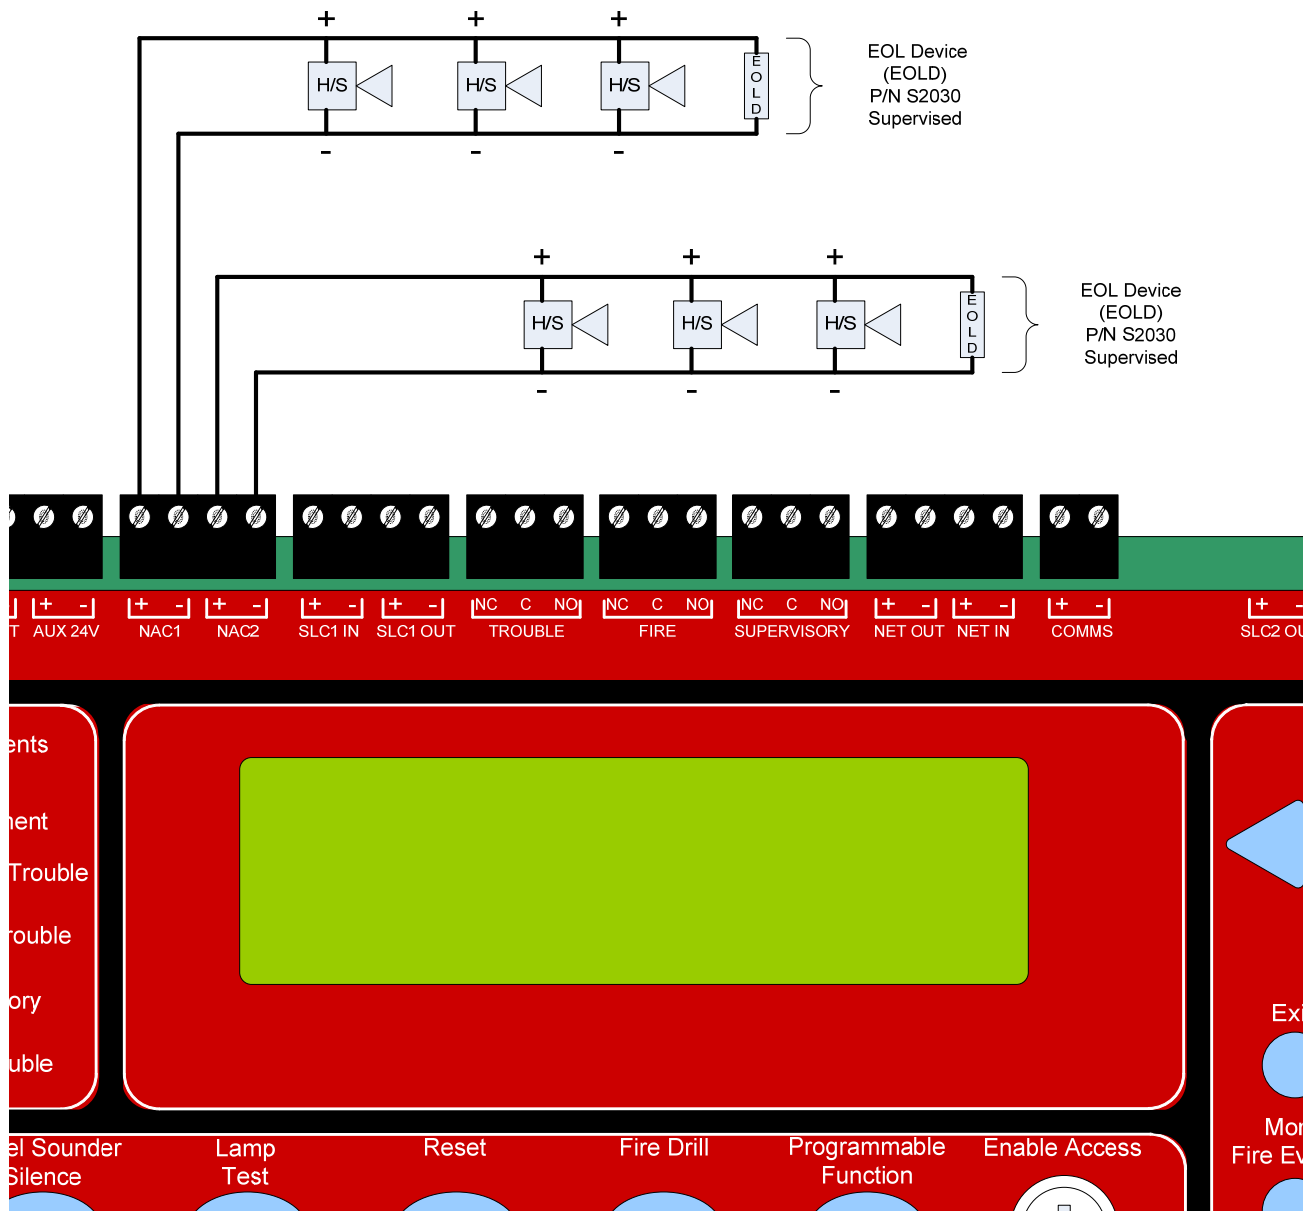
+ + +

H/S H/S H/S

E O L D

- - -

EOL Device (EOLD) P/N S2030 Supervised

+ + +

H/S H/S H/S

E O L D

- - -

EOL Device (EOLD) P/N S2030 Supervised

+ - + - + - + - + - NC C NO NC C NO NC C NO + - + - + - + -

T AUX 24V NAC1 NAC2 SLC1 IN SLC1 OUT TROUBLE FIRE SUPERVISORY NET OUT NET IN COMMS SLC2 OU

ents

nent

Trouble

rouble

ory

uble

Exi

Mor Fire Ev

el Sounder Silence

Lamp Test

Reset

Fire Drill

Programmable Function

Enable Access